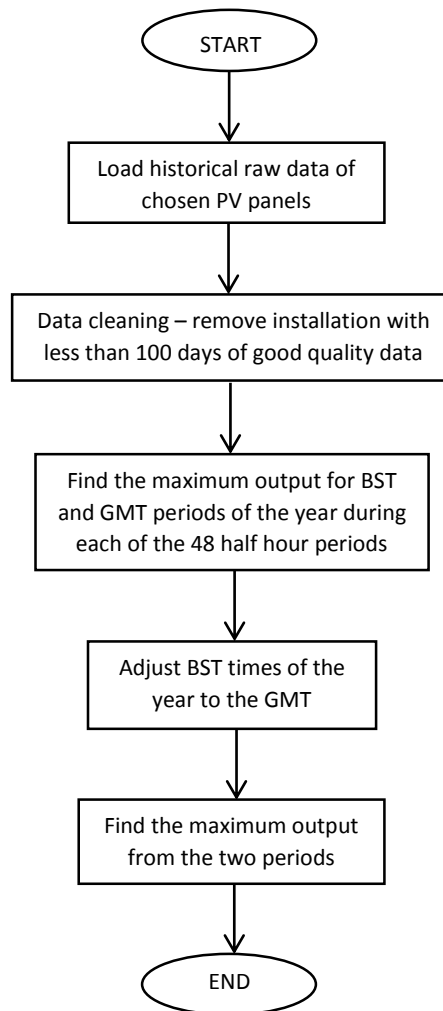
START

Load historical raw data of chosen PV panels

Data cleaning – remove installation with less than 100 days of good quality data

Find the maximum output for BST and GMT periods of the year during each of the 48 half hour periods

Adjust BST times of the year to the GMT

Find the maximum output from the two periods

END